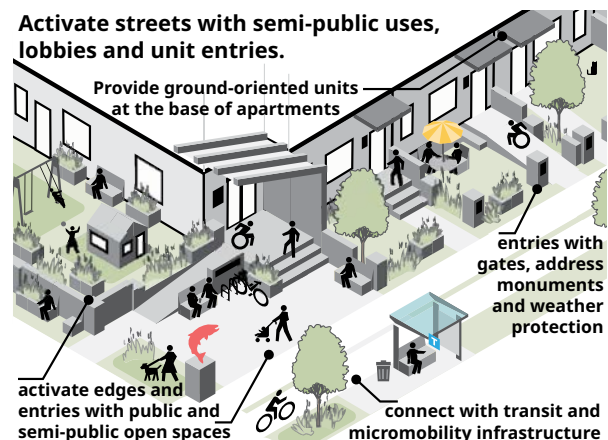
Activate streets with semi-public uses, lobbies and unit entries.

Provide ground-oriented units at the base of apartments

entries with gates, address monuments and weather protection

activate edges and entries with public and semi-public open spaces

connect with transit and micromobility infrastructure